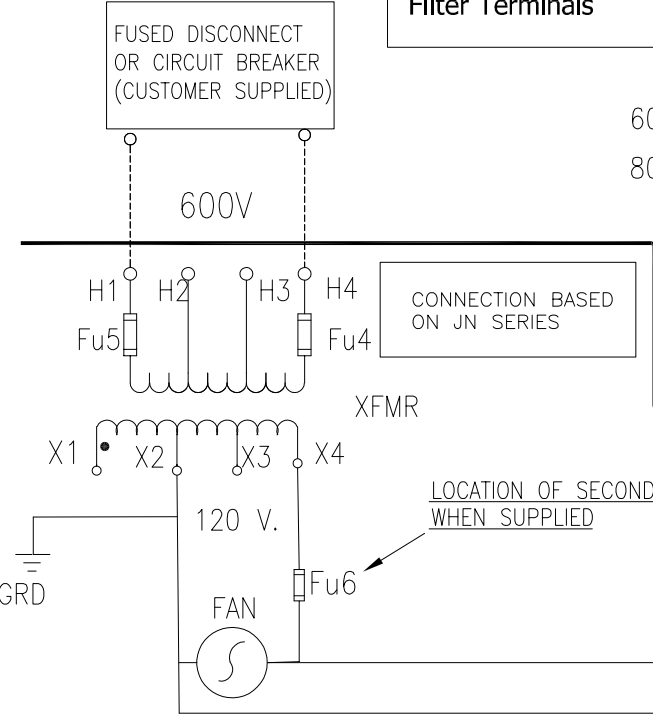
FUSED DISCONNECT OR CIRCUIT BREAKER (CUSTOMER SUPPLIED)

Filter Terminals

60

80

600V

H1 H2 H3 H4

CONNECTION BASED ON JN SERIES

Fu5 Fu4

XFMR

X1 X2 X3 X4

LOCATION OF SECOND

WHEN SUPPLIED

120 V.

GRD

Fu6

FAN